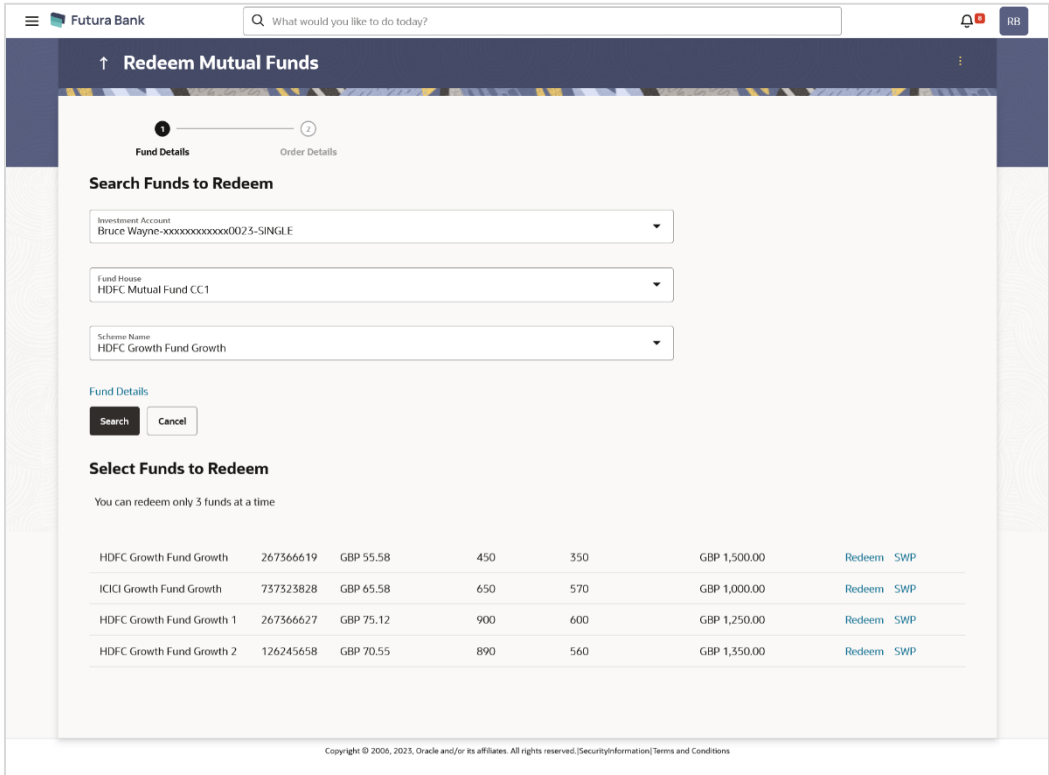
Futura Bank

What would you like to do today?

RB

Redeem Mutual Funds

1 Fund Details

2 Order Details

Search Funds to Redeem

Investment Account
Bruce Wayne-xxxxxxxxxxxx0023-SINGLE

Fund House
HDFC Mutual Fund CC1

Scheme Name
HDFC Growth Fund Growth

Fund Details

Search Cancel

Select Funds to Redeem

You can redeem only 3 funds at a time

| | | | | | | |
|---|---|---|---|---|---|---|
| HDFC Growth Fund Growth | 267366619 | GBP 55.58 | 450 | 350 | GBP 1,500.00 | Redeem SWP |
| ICICI Growth Fund Growth | 737323828 | GBP 65.58 | 650 | 570 | GBP 1,000.00 | Redeem SWP |
| HDFC Growth Fund Growth 1 | 267366627 | GBP 75.12 | 900 | 600 | GBP 1,250.00 | Redeem SWP |
| HDFC Growth Fund Growth 2 | 126245658 | GBP 70.55 | 890 | 560 | GBP 1,350.00 | Redeem SWP |

Copyright © 2006, 2023, Oracle and/or its affiliates. All rights reserved.|SecurityInformation|Terms and Conditions